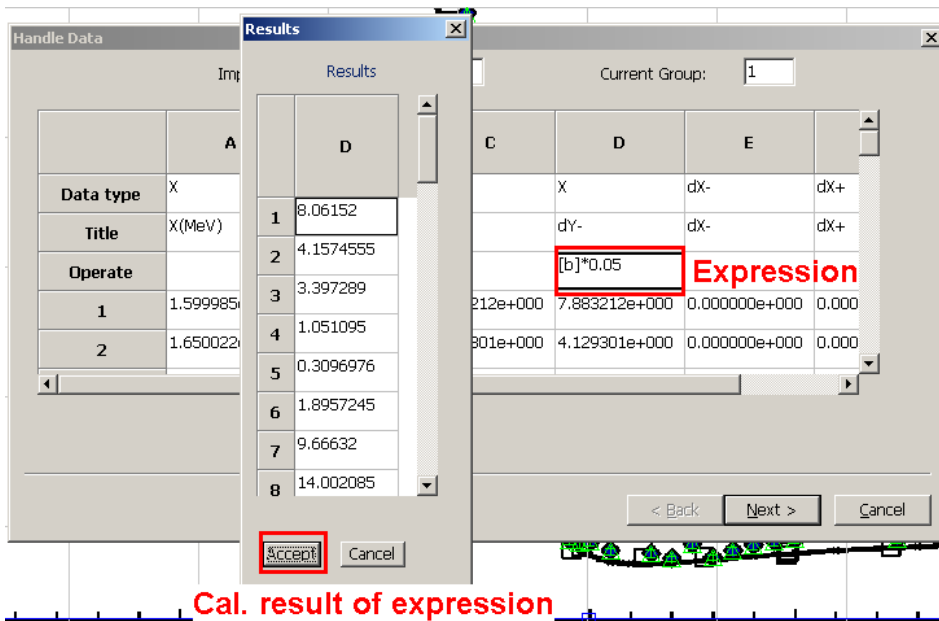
Handle Data

Imp

Current Group: 1

| | A | | C | D | E | |
|---|---|---|---|---|---|---|
| Data type | X | | | X | dX- | dX+ |
| Title | X(MeV) | | | dY- | dX- | dX+ |
| Operate | | | | [b]*0.05 | | |
| 1 | 1.59998 | | 212e+000 | 7.883212e+000 | 0.000000e+000 | 0.000 |
| 2 | 1.65002 | | 301e+000 | 4.129301e+000 | 0.000000e+000 | 0.000 |

Expression

< Back
Next >
Cancel

Results

Results

| | D |
|---|---|
| 1 | 8.06152 |
| 2 | 4.1574555 |
| 3 | 3.397289 |
| 4 | 1.051095 |
| 5 | 0.3096976 |
| 6 | 1.8957245 |
| 7 | 9.66632 |
| 8 | 14.002085 |

Accept
Cancel

Cal. result of expression